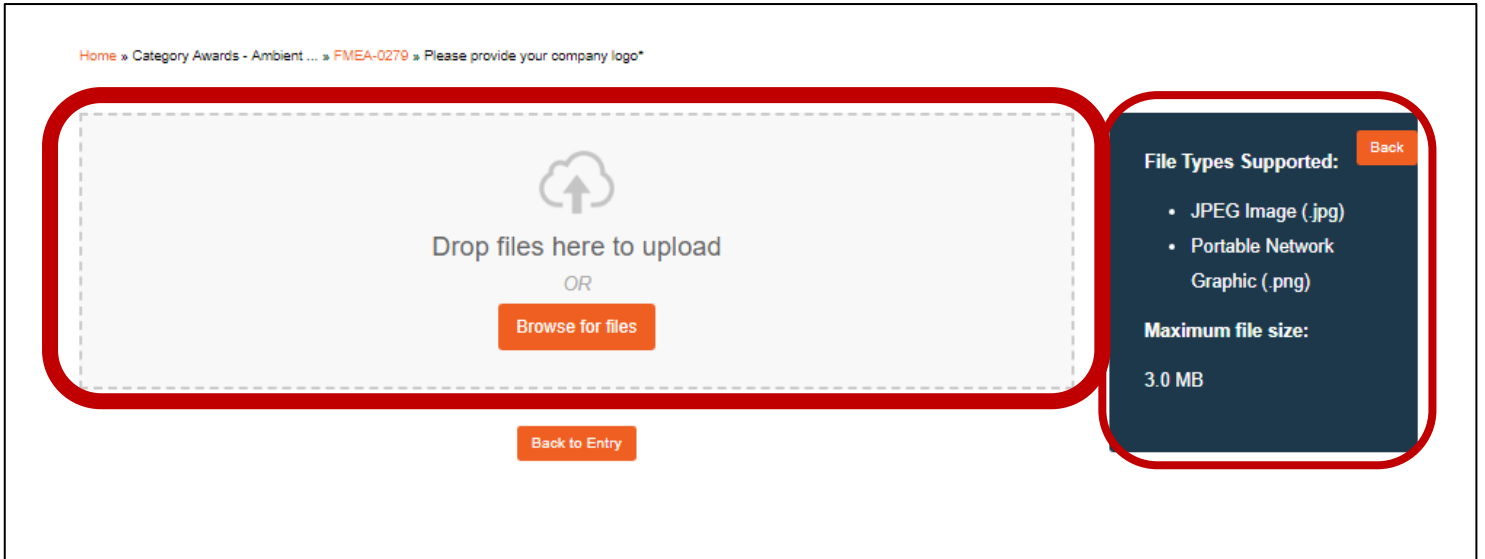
Home » Category Awards - Ambient ... » FMEA-0279 » Please provide your company logo*

Drop files here to upload

OR

Browse for files

Back to Entry

Back

File Types Supported:

- JPEG Image (.jpg)
- Portable Network Graphic (.png)

Maximum file size:

3.0 MB